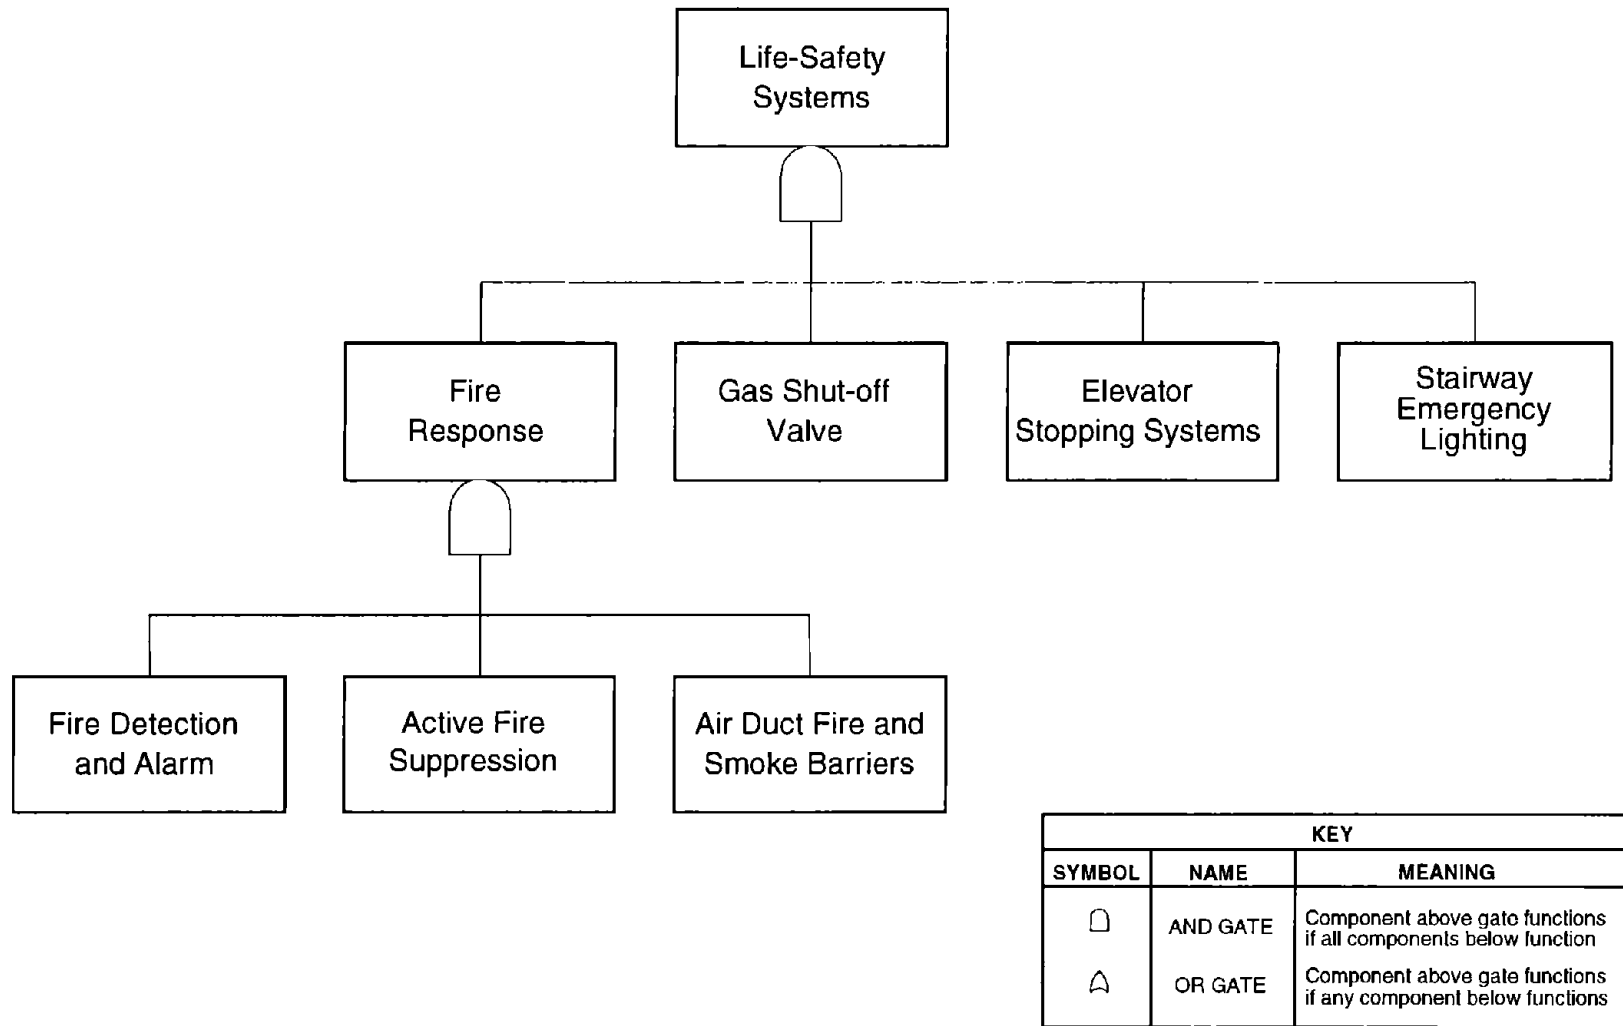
Life-Safety Systems

Fire Response

Gas Shut-off Valve

Elevator Stopping Systems

Stairway Emergency Lighting

Fire Detection and Alarm

Active Fire Suppression

Air Duct Fire and Smoke Barriers

KEY

| SYMBOL | NAME | MEANING |
|---|---|---|
| | AND GATE | Component above gate functions if all components below function |
| | OR GATE | Component above gate functions if any component below functions |